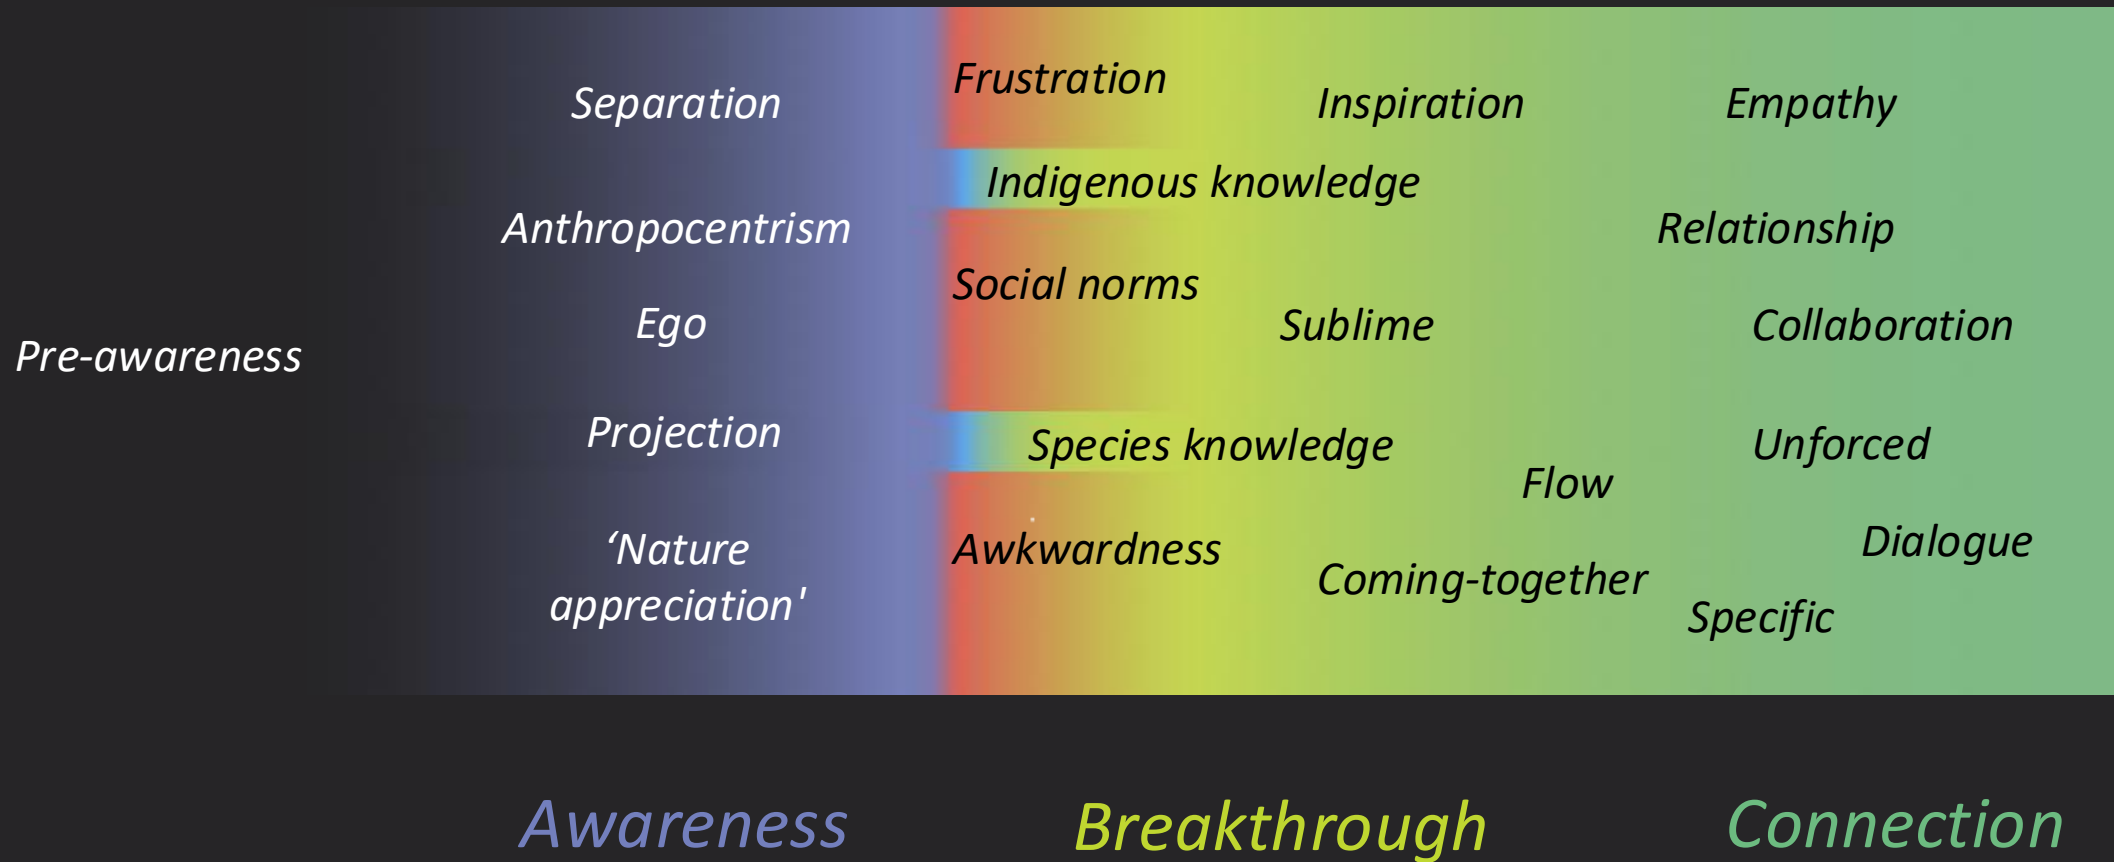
Pre-awareness

Separation

Anthropocentrism

Ego

Projection

'Nature appreciation'

Frustration

Indigenous knowledge

Social norms

Species knowledge

Awkwardness

Inspiration

Sublime

Flow

Coming-together

Empathy

Relationship

Collaboration

Unforced

Dialogue

Specific

Awareness

Breakthrough

Connection